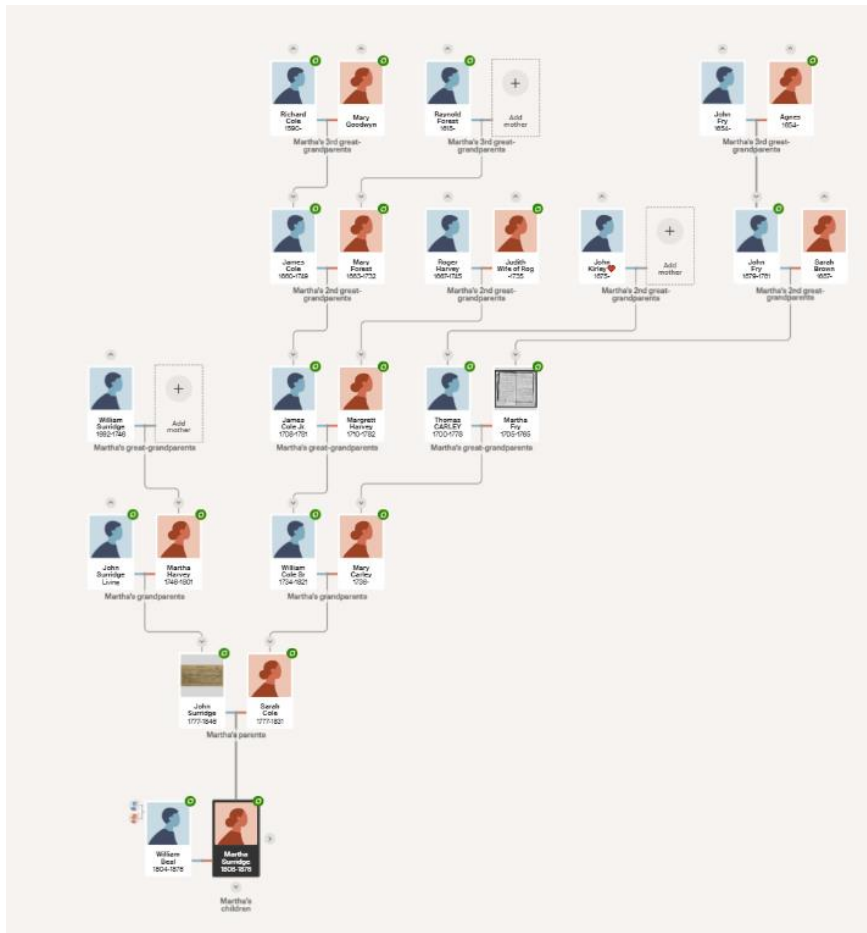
Richard Cole 1590-
Mary Goodwyn
Martha's 3rd great-grandparents

Reynold Forest 1615-
Add mother
Martha's 3rd great-grandparents

John Fry 1656-
Agnes 1654-
Martha's 3rd great-grandparents

James Cole 1660-1749
Mary Forest 1663-1733
Martha's 2nd great-grandparents

Roger Harvey 1667-1725
Judith Wife of Rog -1735
Martha's 2nd great-grandparents

John Kirley 1675-
Add mother
Martha's 2nd great-grandparents

John Fry 1679-1761
Sarah Brown 1687-
Martha's 2nd great-grandparents

William Surridge 1692-1746
Add mother
Martha's great-grandparents

James Cole Jr 1708-1781
Margrett Harvey 1710-1782
Martha's great-grandparents

Thomas CARLEY 1700-1778
Martha Fry 1705-1785
Martha's great-grandparents

John Surridge Living
Martha Harvey 1748-1801
Martha's grandparents

William Cole Sr 1734-1821
Mary Carley 1736-
Martha's grandparents

John Surridge 1777-1846
Sarah Cole 1777-1831
Martha's parents

William Beal 1804-1876
Martha Surridge 1806-1876

Martha's children